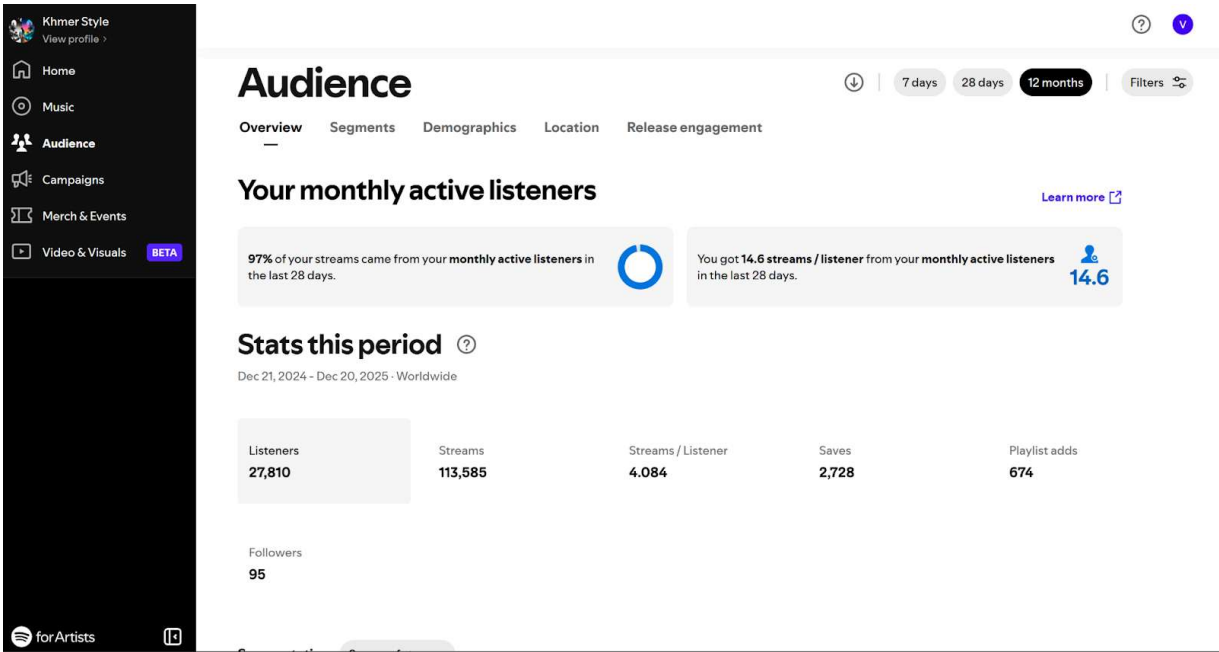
Khmer Style
View profile >

Home

Music

Audience

Campaigns

Merch & Events

Video & Visuals BETA

for Artists

V

Audience

7 days 28 days 12 months Filters

Overview Segments Demographics Location Release engagement

Your monthly active listeners

Learn more

97% of your streams came from your monthly active listeners in the last 28 days.

You got 14.6 streams / listener from your monthly active listeners in the last 28 days.

14.6

Stats this period

Dec 21, 2024 - Dec 20, 2025 · Worldwide

| Listeners | Streams | Streams / Listener | Saves | Playlist adds |
|---|---|---|---|---|
| 27,810 | 113,585 | 4.084 | 2,728 | 674 |

Followers
95

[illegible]